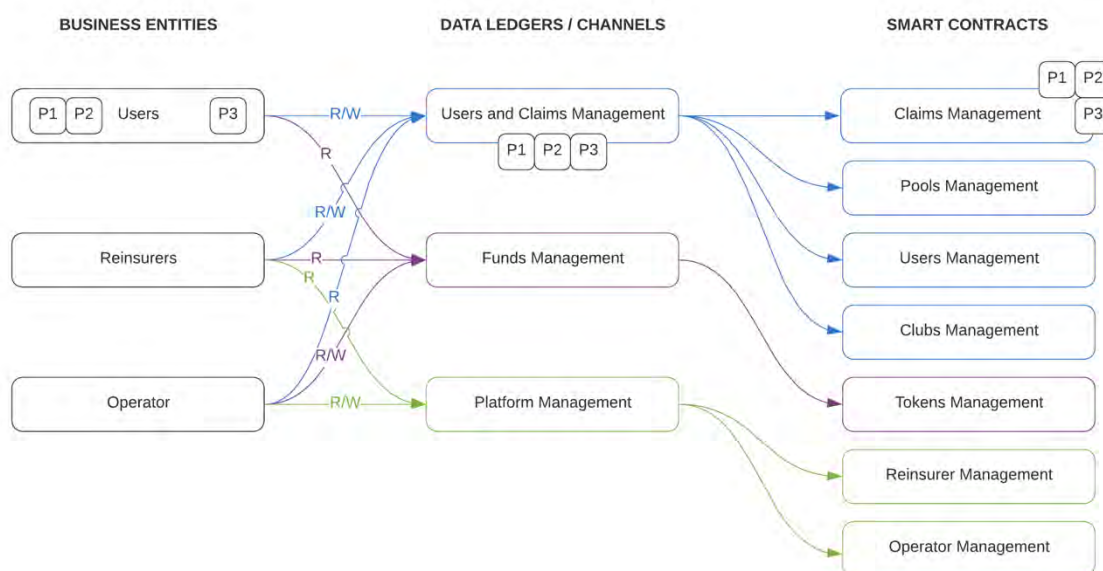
BUSINESS ENTITIES

DATA LEDGERS / CHANNELS

SMART CONTRACTS

P1 P2 Users P3

R/W

R

Users and Claims Management

P1 P2 P3

P1 P2

P3

Claims Management

Pools Management

R/W

Reinsurers

R

R

R

Funds Management

Users Management

Clubs Management

R/W

Operator

R/W

Platform Management

Tokens Management

Reinsurer Management

Operator Management